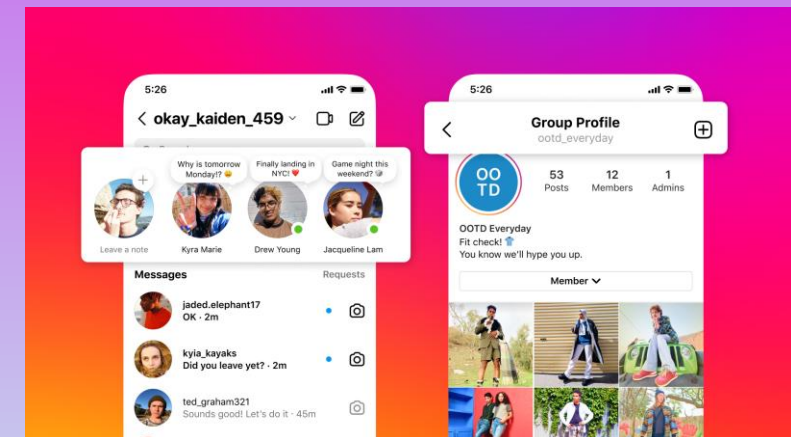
5:26

okay_kaiden_459

Leave a note

Why is tomorrow Monday!? 😩
Kyra Marie

Finally landing in NYC! ❤️
Drew Young

Game night this weekend? 🎱
Jacqueline Lam

Messages
Requests

jaded.elephant17
OK · 2m

kyia_kayaks
Did you leave yet? · 2m

ted_graham321
Sounds good! Let's do it · 45m

5:26

Group Profile
ootd_everyday

OO TD

53
Posts

12
Members

1
Admins

OOTD Everyday
Fit check! 👕
You know we'll hype you up.

Member